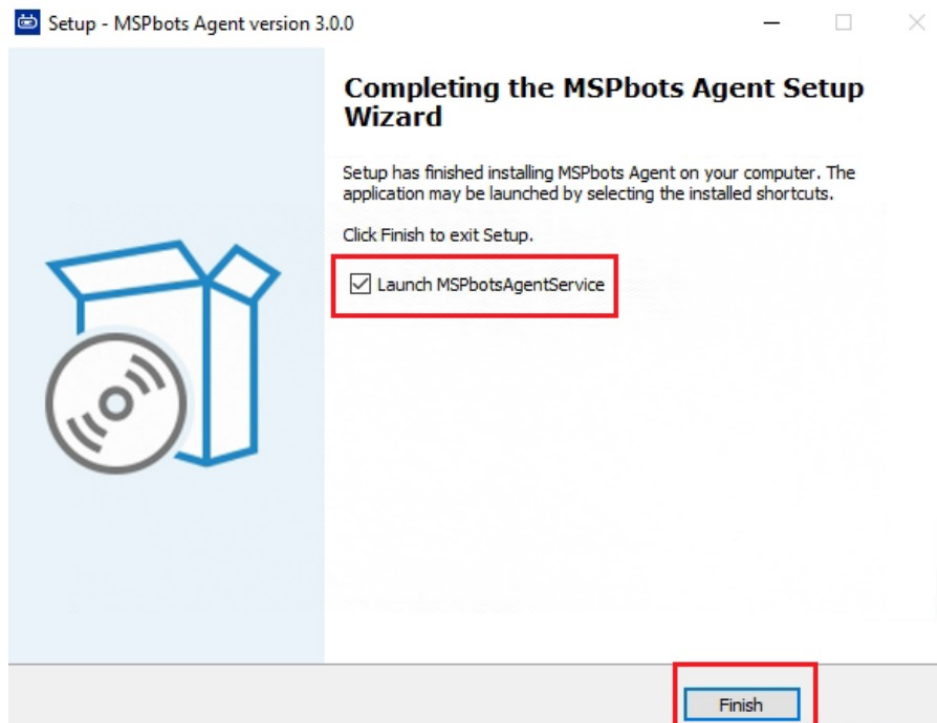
Setup - MSPbots Agent version 3.0.0

Completing the MSPbots Agent Setup Wizard

Setup has finished installing MSPbots Agent on your computer. The application may be launched by selecting the installed shortcuts.

Click Finish to exit Setup.

Launch MSPbotsAgentService

Finish